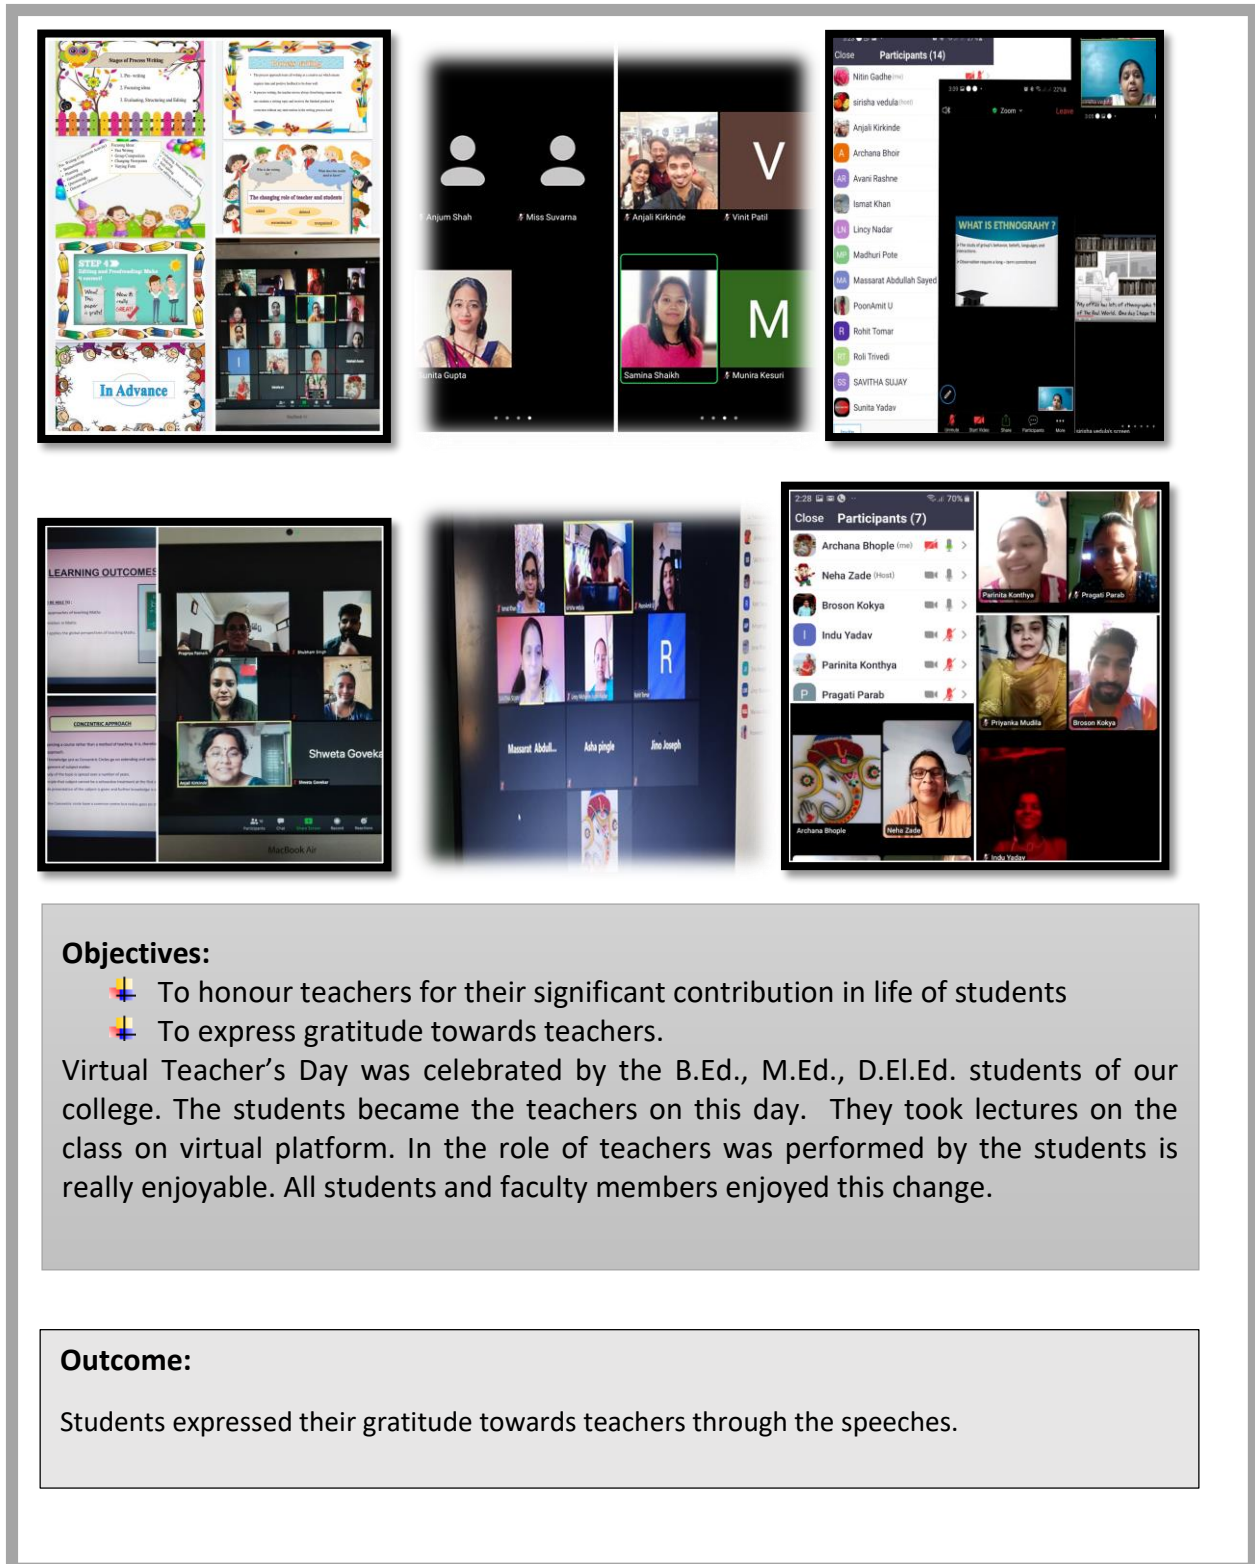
Stages of Process Writing
1. Pre-writing
2. Planning ideas
3. Evaluating, Structuring and Editing

The changing role of teacher and students

STEP 4
Editing and Proofreading

In Advance

Anjum Shah
Miss Suvarna
Anjali Kirkinde
Vinit Patil
V
unita Gupta
Samina Shaikh
Munira Kesuri
M

Close
Participants (14)
Nitin Gadhe (me)
sirisha vedula (Host)
Anjali Kirkinde
Archana Bhoir
Avani Rashne
Ismat Khan
Lincy Nadar
Madhuri Pote
Massarat Abdullah Sayed
PoonAmit U
Rohit Tomar
Roli Trivedi
SAVITHA SUJAY
Sunita Yadav

WHAT IS ETHNOGRAPHY ?

LEARNING OUTCOMES
CONCENTRIC APPROACH
Shweta Goveka
MacBook Air

R
Massarat Abdull...
Asha pingle
Jino Joseph

2:28
70%
Close
Participants (7)
Archana Bhople (me)
Neha Zade (Host)
Broson Kokya
Indu Yadav
Parinita Konthya
Pragati Parab
Archana Bhople
Neha Zade
Parinita Konthya
Pragati Parab
Priyanka Mudila
Broson Kokya
Indu Yadav

Objectives:
To honour teachers for their significant contribution in life of students
To express gratitude towards teachers.
Virtual Teacher’s Day was celebrated by the B.Ed., M.Ed., D.El.Ed. students of our college. The students became the teachers on this day. They took lectures on the class on virtual platform. In the role of teachers was performed by the students is really enjoyable. All students and faculty members enjoyed this change.

Outcome:

Students expressed their gratitude towards teachers through the speeches.